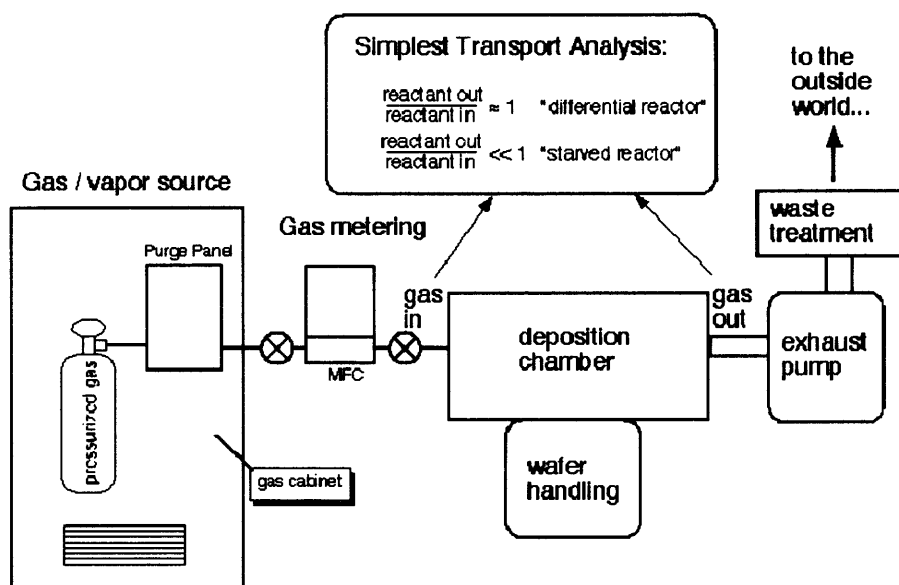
Simplest Transport Analysis:

$\frac{\text{reactant out}}{\text{reactant in}} \approx 1$ "differential reactor"

$\frac{\text{reactant out}}{\text{reactant in}} << 1$ "starved reactor"

to the outside world...

Gas / vapor source

Gas metering

waste treatment

Purge Panel

pressurized gas

MFC

gas in

deposition chamber

gas out

exhaust pump

gas cabinet

wafer handling